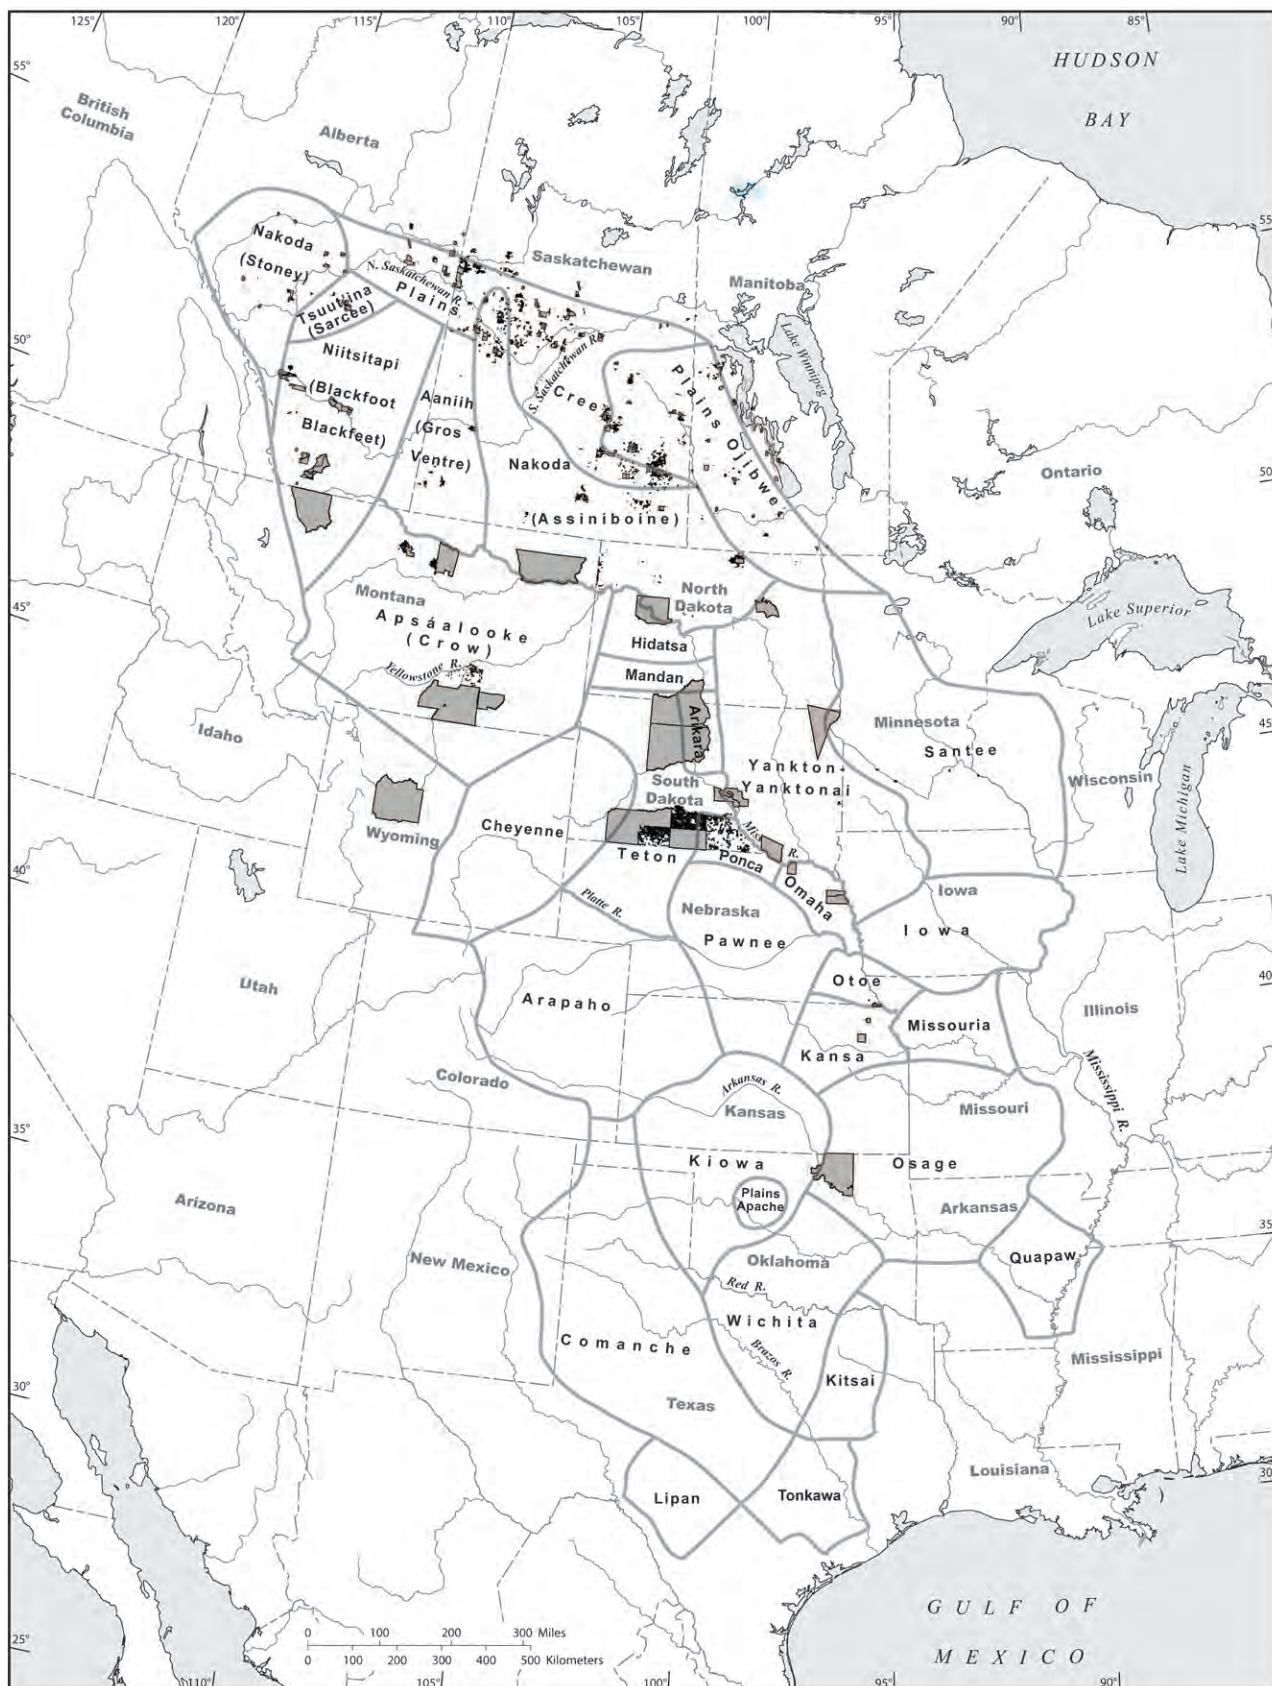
125° 120° 115° 110° 105° 100° 95° 90° 85°

55°

HUDSON BAY

British Columbia

Alberta

55

Nakoda (Stoney)

Saskatchewan

N. Saskatchewan R.

Plains

Manitoba

Tsuut'ina (Sarcee)

50°

Niitsitapi

S. Saskatchewan R.

Plains Ojibwe

Lake Winnipeg

(Blackfoot Blackfeet)

Aaniih (Gros Ventre)

Cree

Nakoda

(Assiniboine)

Ontario

50

Montana

North Dakota

45°

Apsáalooke (Crow)

Lake Superior

Hidatsa

Yellowstone R.

Mandan

Arikara

Minnesota

45

Idaho

Santee

Yankton-Yanktonai

South Dakota

Wisconsin

Lake Michigan

Wyoming

Cheyenne

Teton

Miss. R.

Ponca

40°

Omaha

Iowa

Platte R.

Nebraska

Iowa

Pawnee

Utah

Otoe

40

Arapaho

Illinois

Missouria

Kansa

Mississippi R.

Colorado

Arkansas R.

Kansas

Missouri

35°

Kiowa

Osage

Plains Apache

Arizona

Arkansas

35

Oklahoma

Quapaw

New Mexico

Red R.

Wichita

Comanche

Brazos R.

Mississippi

30°

Kitsai

Texas

Louisiana

30

Lipan

Tonkawa

GULF OF MEXICO

25°

0 100 200 300 Miles
0 100 200 300 400 500 Kilometers

110° 105° 100° 95° 90°